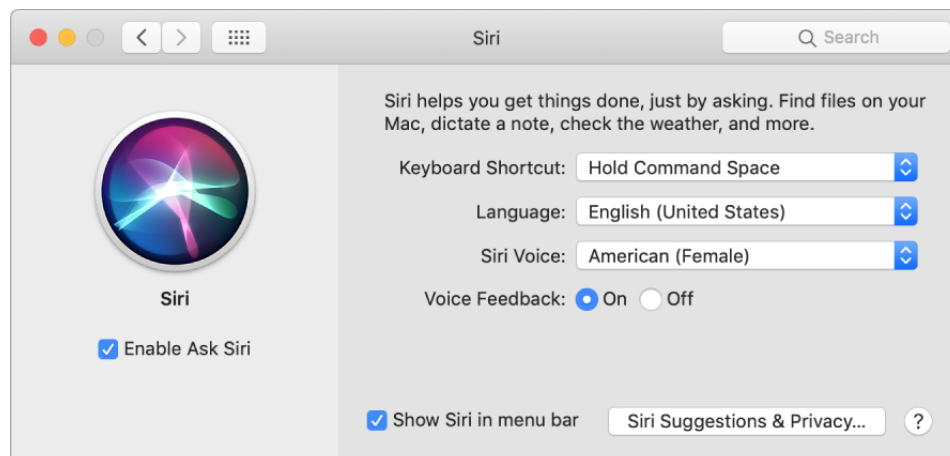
Siri

Search

Siri

Enable Ask Siri

Siri helps you get things done, just by asking. Find files on your Mac, dictate a note, check the weather, and more.

Keyboard Shortcut: Hold Command Space

Language: English (United States)

Siri Voice: American (Female)

Voice Feedback: On Off

Show Siri in menu bar

Siri Suggestions & Privacy...

?